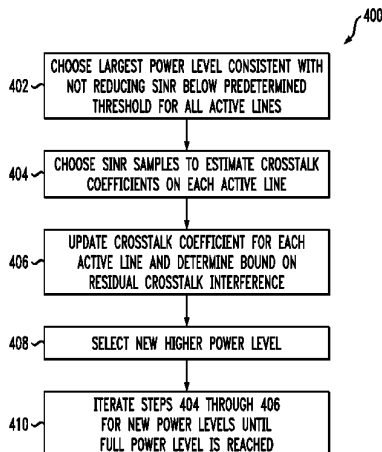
400

402 CHOOSE LARGEST POWER LEVEL CONSISTENT WITH NOT REDUCING SINR BELOW PREDETERMINED THRESHOLD FOR ALL ACTIVE LINES

404 CHOOSE SINR SAMPLES TO ESTIMATE CROSSTALK COEFFICIENTS ON EACH ACTIVE LINE

406 UPDATE CROSSTALK COEFFICIENT FOR EACH ACTIVE LINE AND DETERMINE BOUND ON RESIDUAL CROSSTALK INTERFERENCE

408 SELECT NEW HIGHER POWER LEVEL

410 ITERATE STEPS 404 THROUGH 406 FOR NEW POWER LEVELS UNTIL FULL POWER LEVEL IS REACHED